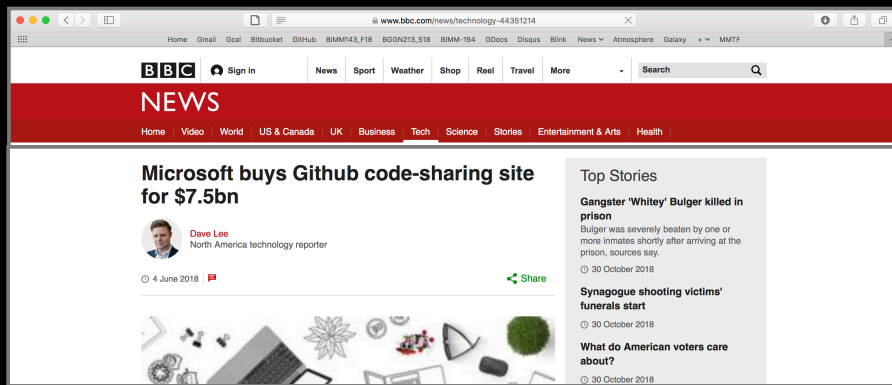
www.bbc.com/news/technology-44351214

Home Gmail Gcal Bitbucket GitHub BIMM143_F18 BGGN213_S18 BIMM-194 GDocs Disqus Blink News Atmosphere Galaxy MMTF

BBC Sign in News Sport Weather Shop Reel Travel More Search

NEWS

Home Video World US & Canada UK Business Tech Science Stories Entertainment & Arts Health

Microsoft buys Github code-sharing site for $7.5bn

Dave Lee
North America technology reporter

4 June 2018

Share

Top Stories

Gangster 'Whitey' Bulger killed in prison
Bulger was severely beaten by one or more inmates shortly after arriving at the prison, sources say.
30 October 2018

Synagogue shooting victims' funerals start
30 October 2018

What do American voters care about?
30 October 2018